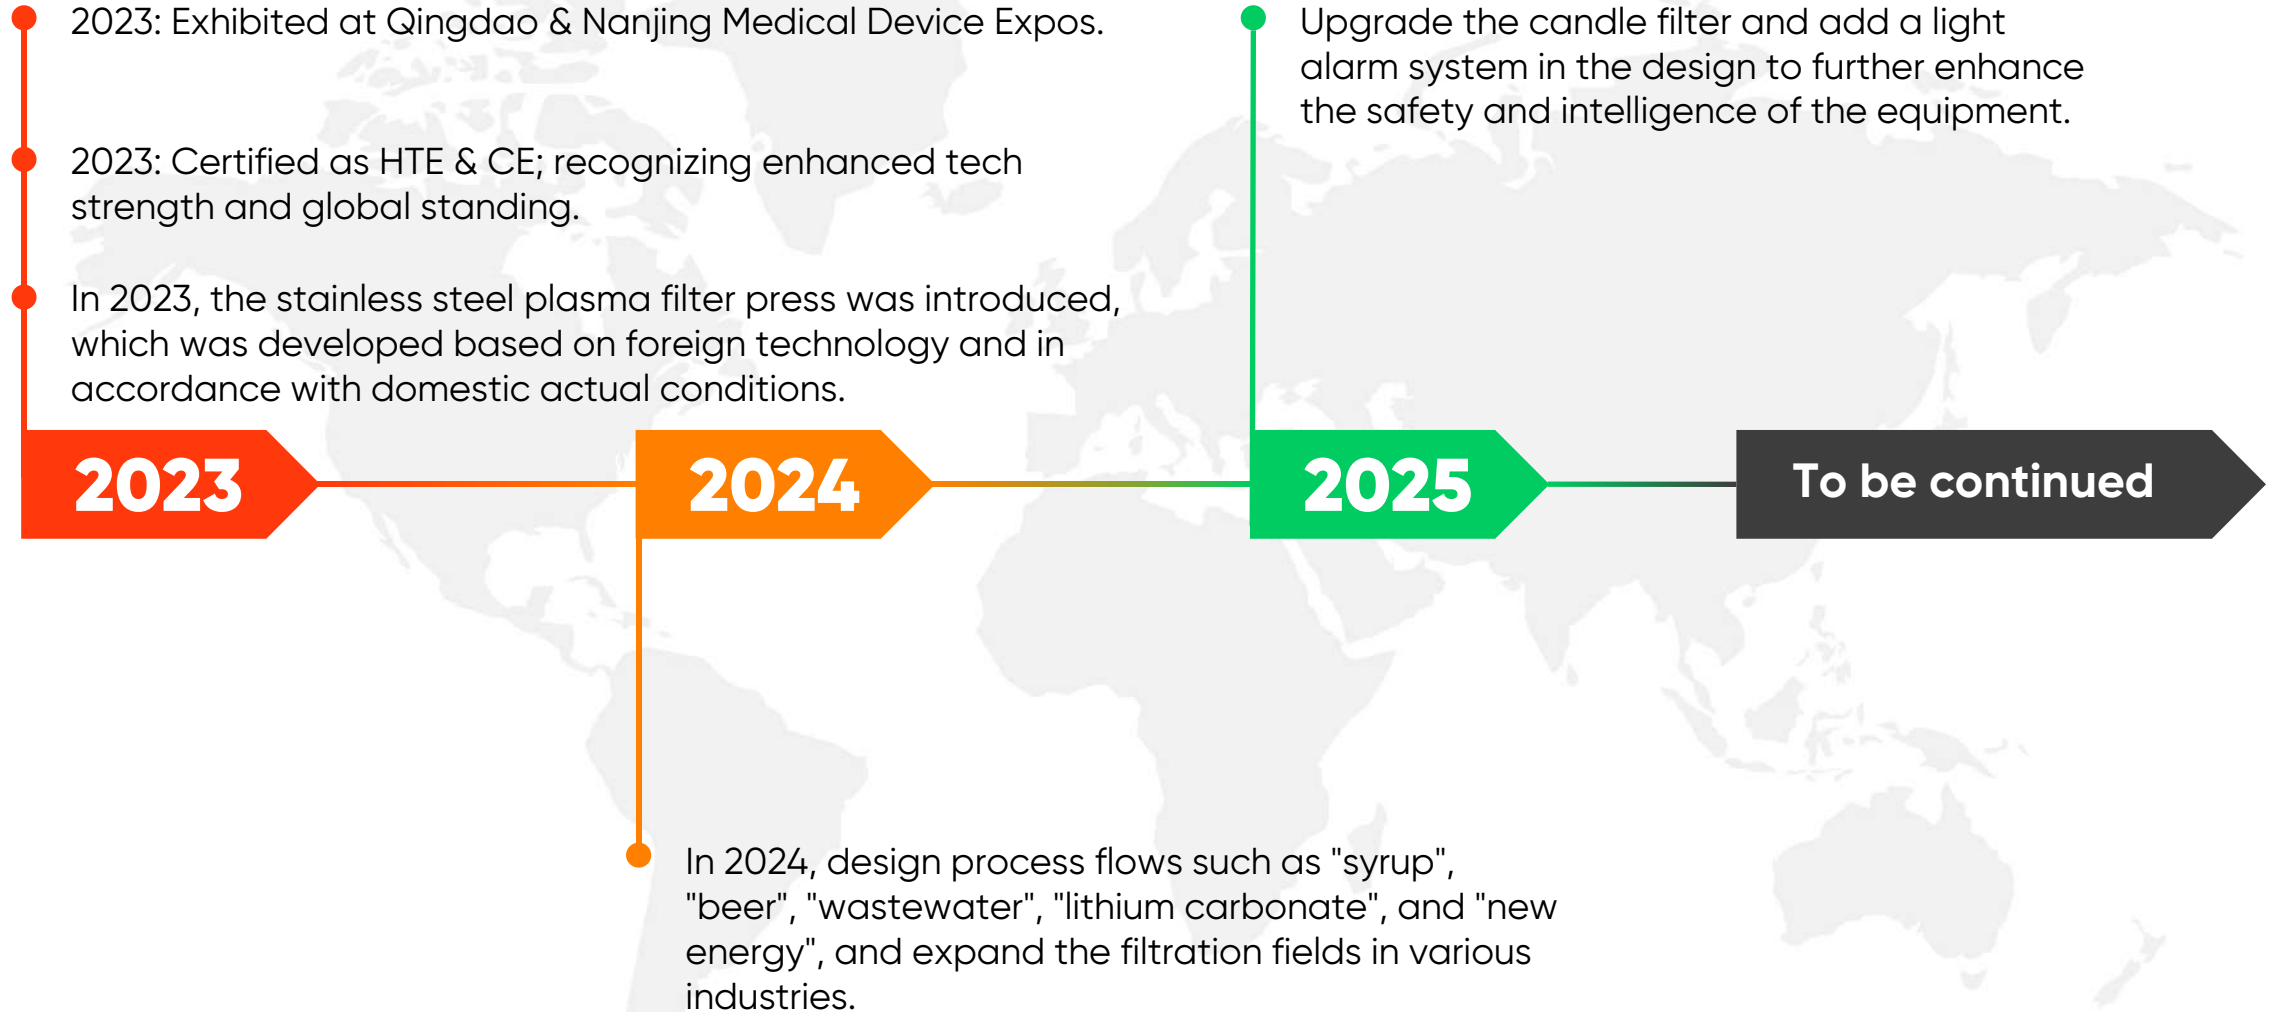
2023: Exhibited at Qingdao & Nanjing Medical Device Expos.

2023: Certified as HTE & CE; recognizing enhanced tech strength and global standing.

In 2023, the stainless steel plasma filter press was introduced, which was developed based on foreign technology and in accordance with domestic actual conditions.

Upgrade the candle filter and add a light alarm system in the design to further enhance the safety and intelligence of the equipment.

2023

2024

2025

To be continued

In 2024, design process flows such as "syrup", "beer", "wastewater", "lithium carbonate", and "new energy", and expand the filtration fields in various industries.